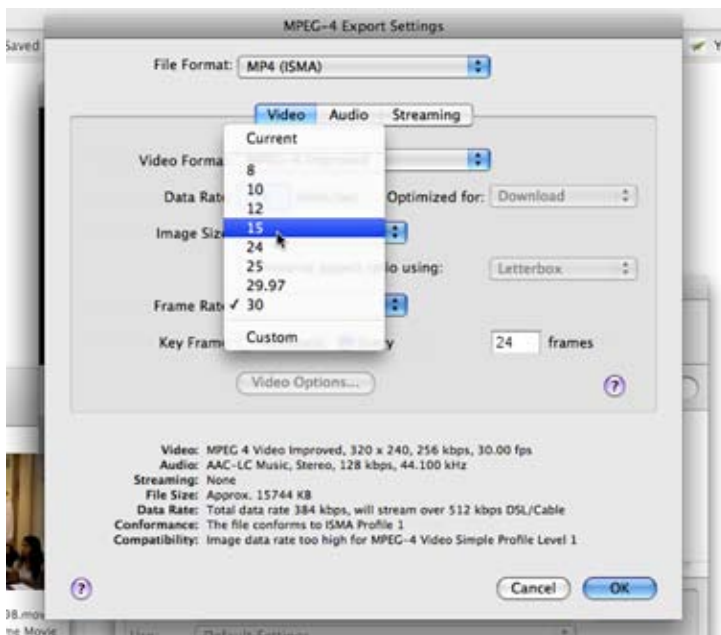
MPEG-4 Export Settings

Saved

File Format: MP4 (ISMA)

Video Audio Streaming

Video Forma

Data Rat

Optimized for: Download

Image Siz

o using: Letterbox

Frame Rat

Key Fram

y 24 frames

Current
8
10
12
15
24
25
29.97
✓ 30
Custom

Video Options...

?

Video: MPEG 4 Video Improved, 320 x 240, 256 kbps, 30.00 fps
Audio: AAC-LC Music, Stereo, 128 kbps, 44.100 kHz
Streaming: None
File Size: Approx. 15744 KB
Data Rate: Total data rate 384 kbps, will stream over 512 kbps DSL/Cable
Conformance: The file conforms to ISMA Profile 1
Compatibility: Image data rate too high for MPEG-4 Video Simple Profile Level 1

?

Cancel OK

08.mov
me Movie